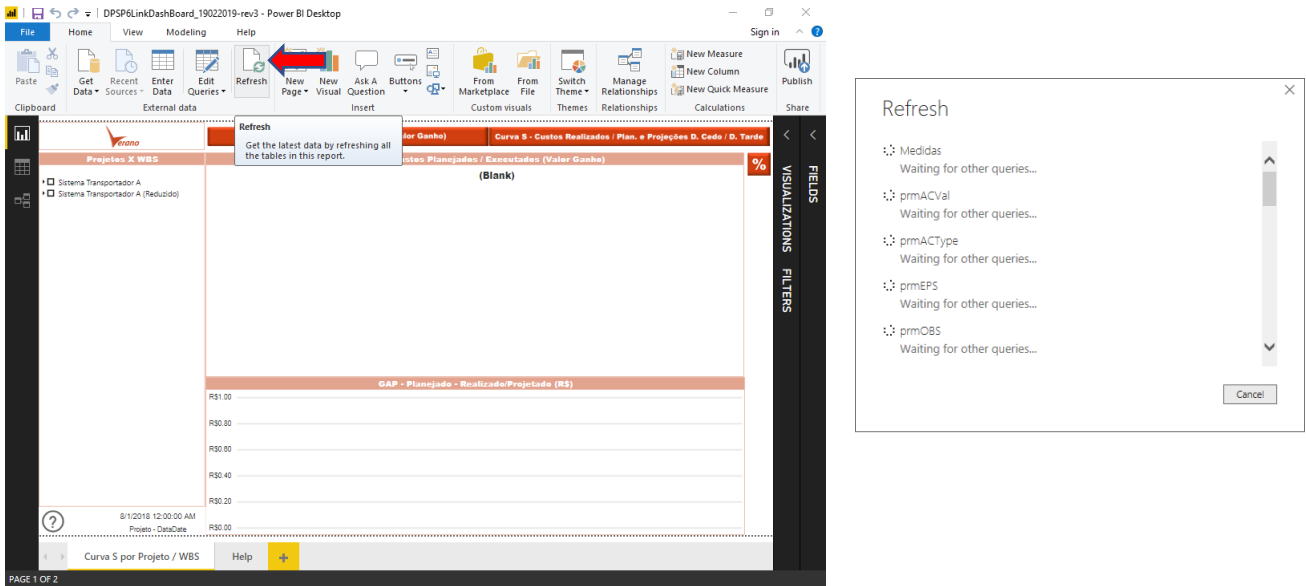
DPSP6LinkDashBoard_19022019-rev3 - Power BI Desktop

File Home View Modeling Help Sign in

Paste
Clipboard
Get Data
Recent Sources
Enter Data
Edit Queries
External data
Refresh
New Page
New Visual
Ask A Question
Buttons
Insert
From Marketplace
From File
Custom visuals
Switch Theme
Themes
Manage Relationships
Relationships
New Measure
New Column
New Quick Measure
Calculations
Publish
Share

Refresh
Get the latest data by refreshing all the tables in this report.

Verano

lor Ganho)
Curva S - Custos Realizados / Plan. e Projeções D. Cedo / D. Tarde

Projetos X WBS
Sistema Transportador A
Sistema Transportador A (Reduzido)

ustos Planejados / Executados (Valor Ganho)
(Blank)

%

GAP - Planejado - Realizado/Projetado (R$)
R$1.00
R$0.80
R$0.60
R$0.40
R$0.20
R$0.00

8/1/2018 12:00:00 AM
Projeto - DataDate

VISUALIZATIONS
FILTERS
FIELDS

Curva S por Projeto / WBS
Help

PAGE 1 OF 2

Refresh

Medidas
Waiting for other queries...
prmACVal
Waiting for other queries...
prmACType
Waiting for other queries...
prmEPS
Waiting for other queries...
prmOBS
Waiting for other queries...

Cancel